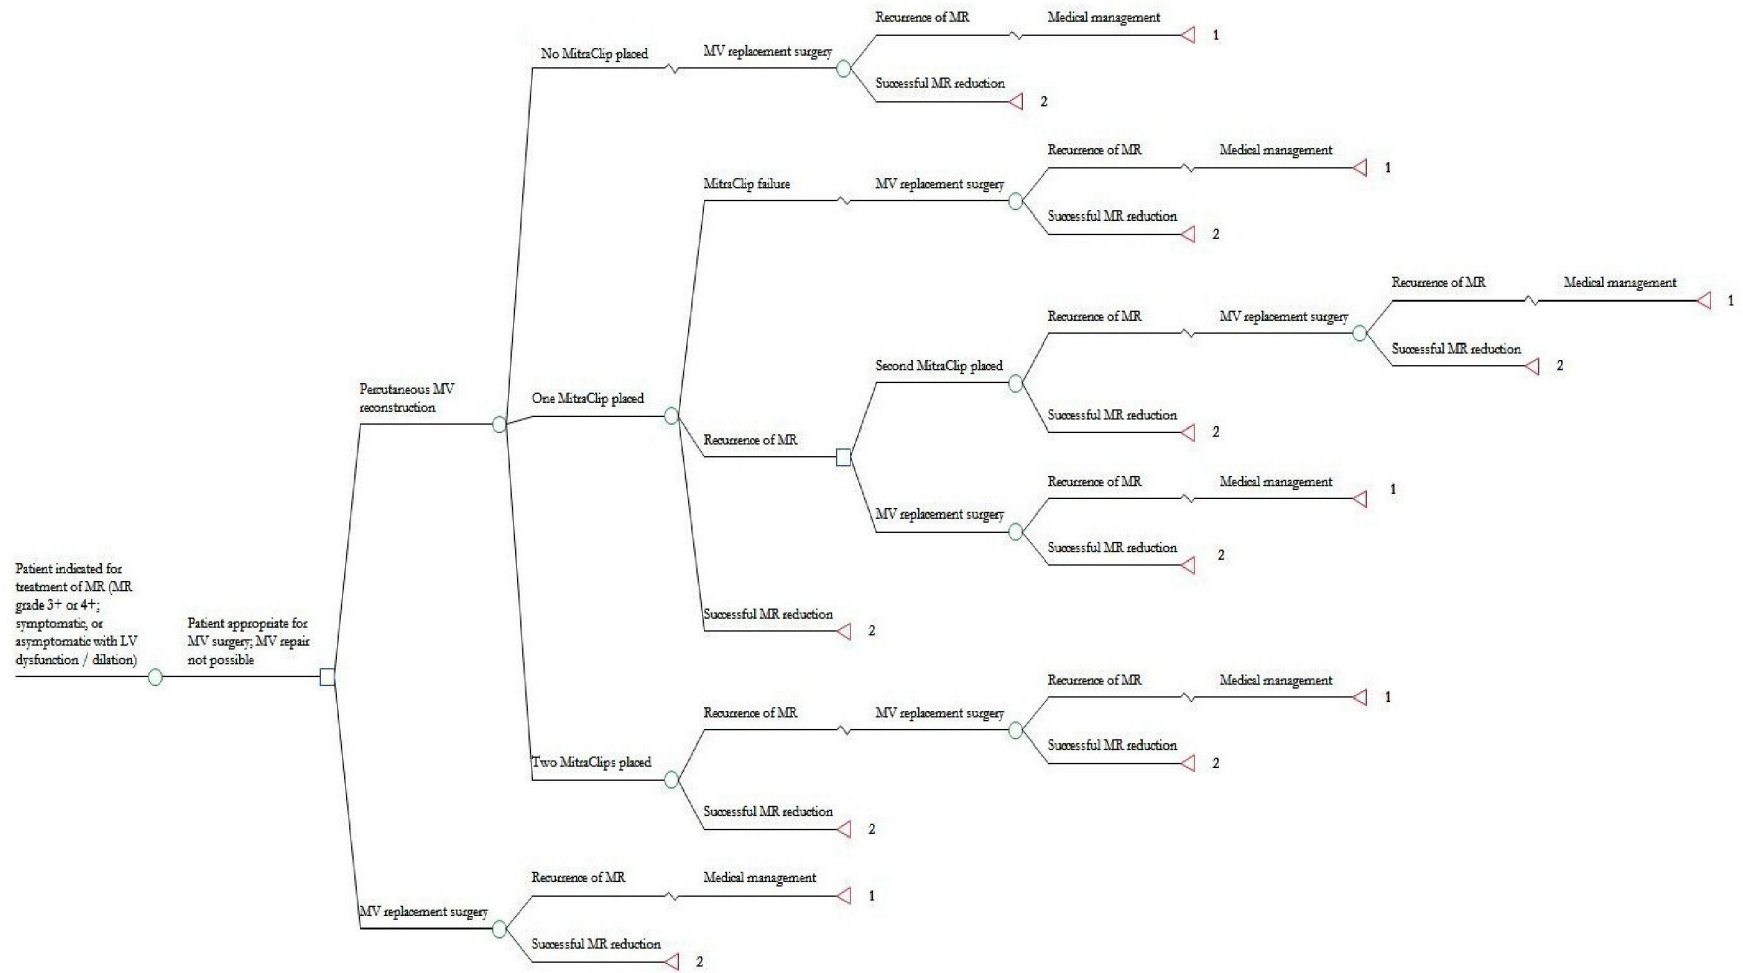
No MitraClip placed
MV replacement surgery
Recurrence of MR
Medical management
1
Successful MR reduction
2

MitraClip failure
MV replacement surgery
Recurrence of MR
Medical management
1
Successful MR reduction
2

Recurrence of MR
Medical management
1
Recurrence of MR
MV replacement surgery
Successful MR reduction
2
Second MitraClip placed
Successful MR reduction
2

Percutaneous MV reconstruction
One MitraClip placed
Recurrence of MR
Recurrence of MR
Medical management
1
MV replacement surgery
Successful MR reduction
2

Successful MR reduction
2

Patient indicated for treatment of MR (MR grade 3+ or 4+; symptomatic, or asymptomatic with LV dysfunction / dilation)
Patient appropriate for MV surgery; MV repair not possible

Recurrence of MR
Medical management
1
Recurrence of MR
MV replacement surgery
Successful MR reduction
2
Two MitraClips placed
Successful MR reduction
2

Recurrence of MR
Medical management
1
MV replacement surgery
Successful MR reduction
2